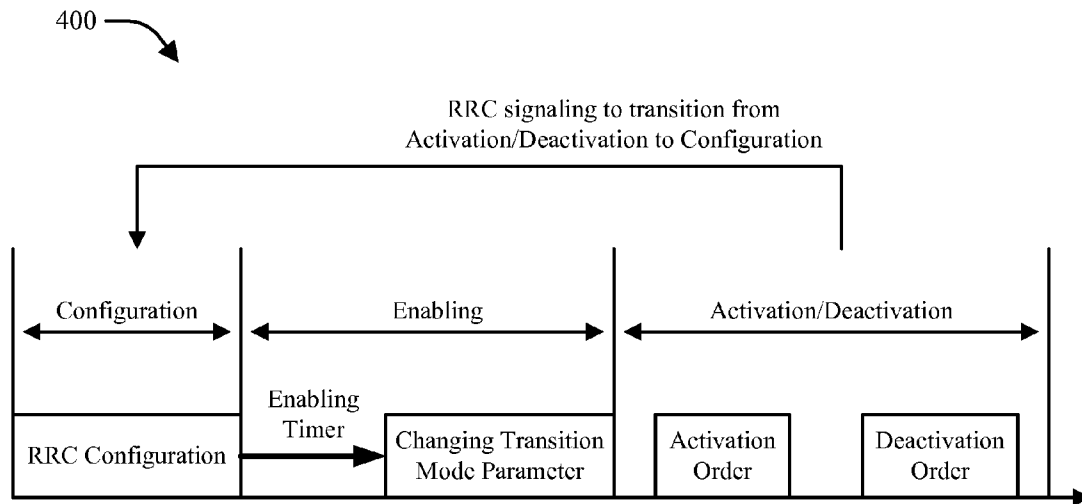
400

RRC signaling to transition from Activation/Deactivation to Configuration

Configuration

Enabling

Activation/Deactivation

RRC Configuration

Enabling Timer

Changing Transition Mode Parameter

Activation Order

Deactivation Order